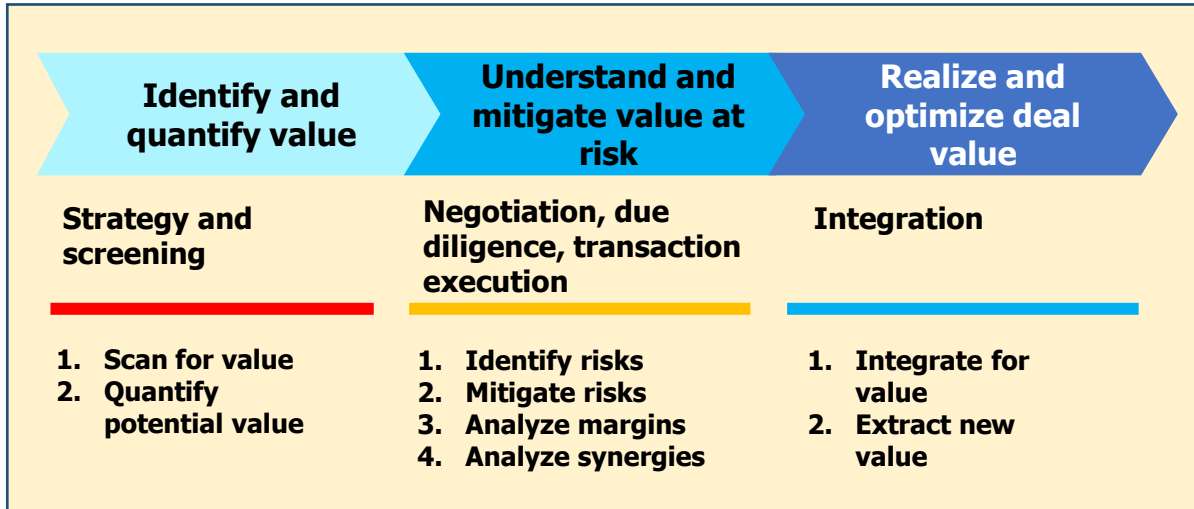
Identify and quantify value

Understand and mitigate value at risk

Realize and optimize deal value

Strategy and screening

1. Scan for value
2. Quantify potential value

Negotiation, due diligence, transaction execution

1. Identify risks
2. Mitigate risks
3. Analyze margins
4. Analyze synergies

Integration

1. Integrate for value
2. Extract new value